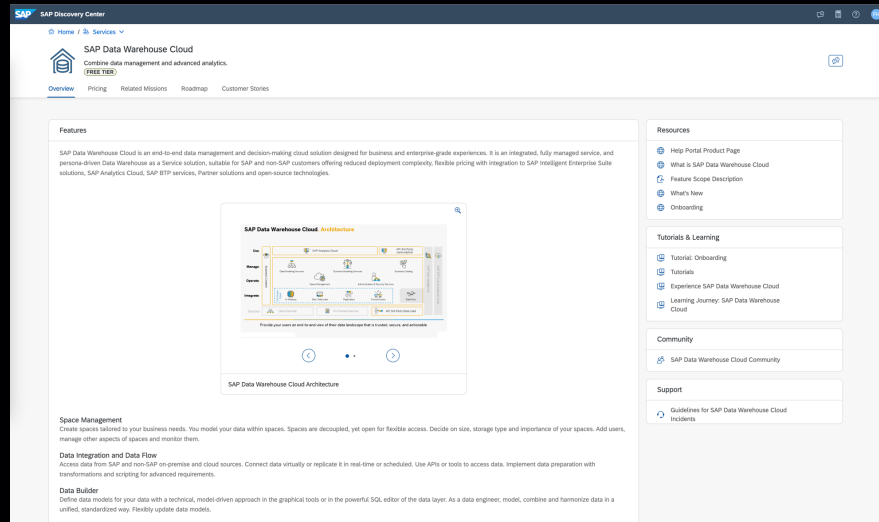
SAP SAP Discovery Center

Home / Services

SAP Data Warehouse Cloud

Combine data management and advanced analytics.

FREE TIER

Overview Pricing Related Missions Roadmap Customer Stories

Features

SAP Data Warehouse Cloud is an end-to-end data management and decision-making cloud solution designed for business and enterprise-grade experiences. It is an integrated, fully managed service, and persona-driven Data Warehouse as a Service solution, suitable for SAP and non-SAP customers offering reduced deployment complexity, flexible pricing with integration to SAP Intelligent Enterprise Suite solutions, SAP Analytics Cloud, SAP BTP services, Partner solutions and open-source technologies.

SAP Data Warehouse Cloud Architecture

Use

Manage

Operate

Integrate

Provide your users an end-to-end view of their data landscape that is trusted, secure, and actionable

SAP Data Warehouse Cloud Architecture

Space Management

Create spaces tailored to your business needs. You model your data within spaces. Spaces are decoupled, yet open for flexible access. Decide on size, storage type and importance of your spaces. Add users, manage other aspects of spaces and monitor them.

Data Integration and Data Flow

Access data from SAP and non-SAP on-premise and cloud sources. Connect data virtually or replicate it in real-time or scheduled. Use APIs or tools to access data. Implement data preparation with transformations and scripting for advanced requirements.

Data Builder

Define data models for your data with a technical, model-driven approach in the graphical tools or in the powerful SQL editor of the data layer. As a data engineer, model, combine and harmonize data in a unified, standardized way. Flexibly update data models.

Resources

Help Portal Product Page

What is SAP Data Warehouse Cloud

Feature Scope Description

What's New

Onboarding

Tutorials & Learning

Tutorial: Onboarding

Tutorials

Experience SAP Data Warehouse Cloud

Learning Journey: SAP Data Warehouse Cloud

Community

SAP Data Warehouse Cloud Community

Support

Guidelines for SAP Data Warehouse Cloud Incidents